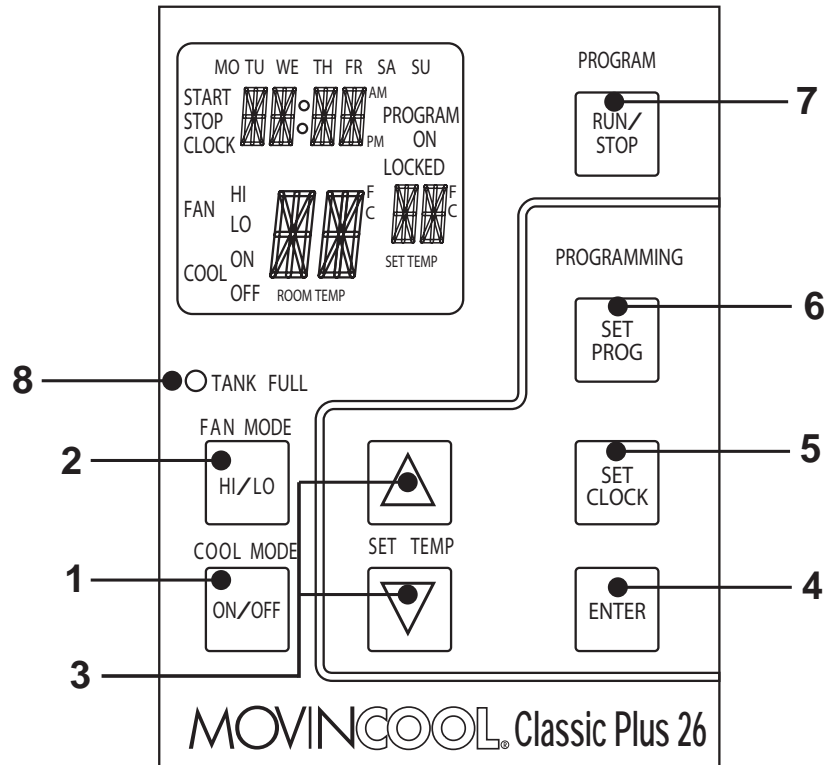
MO TU WE TH FR SA SU
START
STOP
CLOCK
AM
PM
PROGRAM
ON
LOCKED
FAN
HI
LO
COOL
ON
OFF
ROOM TEMP
F
C
F
C
SET TEMP

PROGRAM
RUN/STOP
7

PROGRAMMING
SET PROG
6

8
TANK FULL

FAN MODE
2
HI/LO

SET CLOCK
5

COOL MODE
1
ON/OFF

SET TEMP

ENTER
4

3

MOVINCOOL® Classic Plus 26